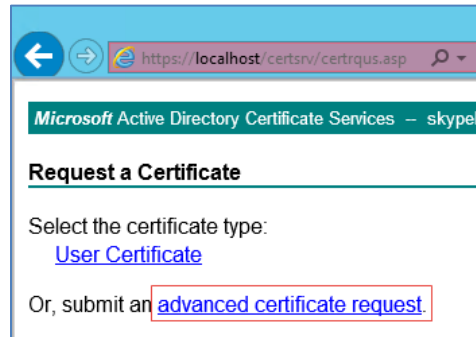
https://localhost/certsrv/certrqus.asp

Microsoft Active Directory Certificate Services -- skype

Request a Certificate

Select the certificate type:
User Certificate

Or, submit an advanced certificate request.